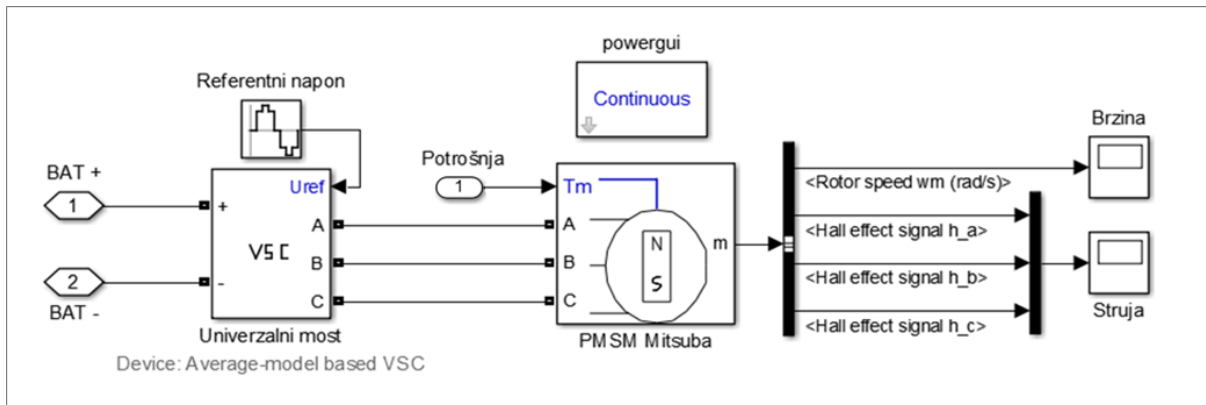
powergui

Continuous

Referentni napon

Brzina

Potrošnja

BAT +

1

+

Uref

1

Tm

<Rotor speed wm (rad/s)>

A

A

<Hall effect signal h_a>

VSC

N

m

B

B

<Hall effect signal h_b>

S

2

-

C

C

<Hall effect signal h_c>

BAT -

Univerzalni most

PMSM Mitsuba

Struja

Device: Average-model based VSC